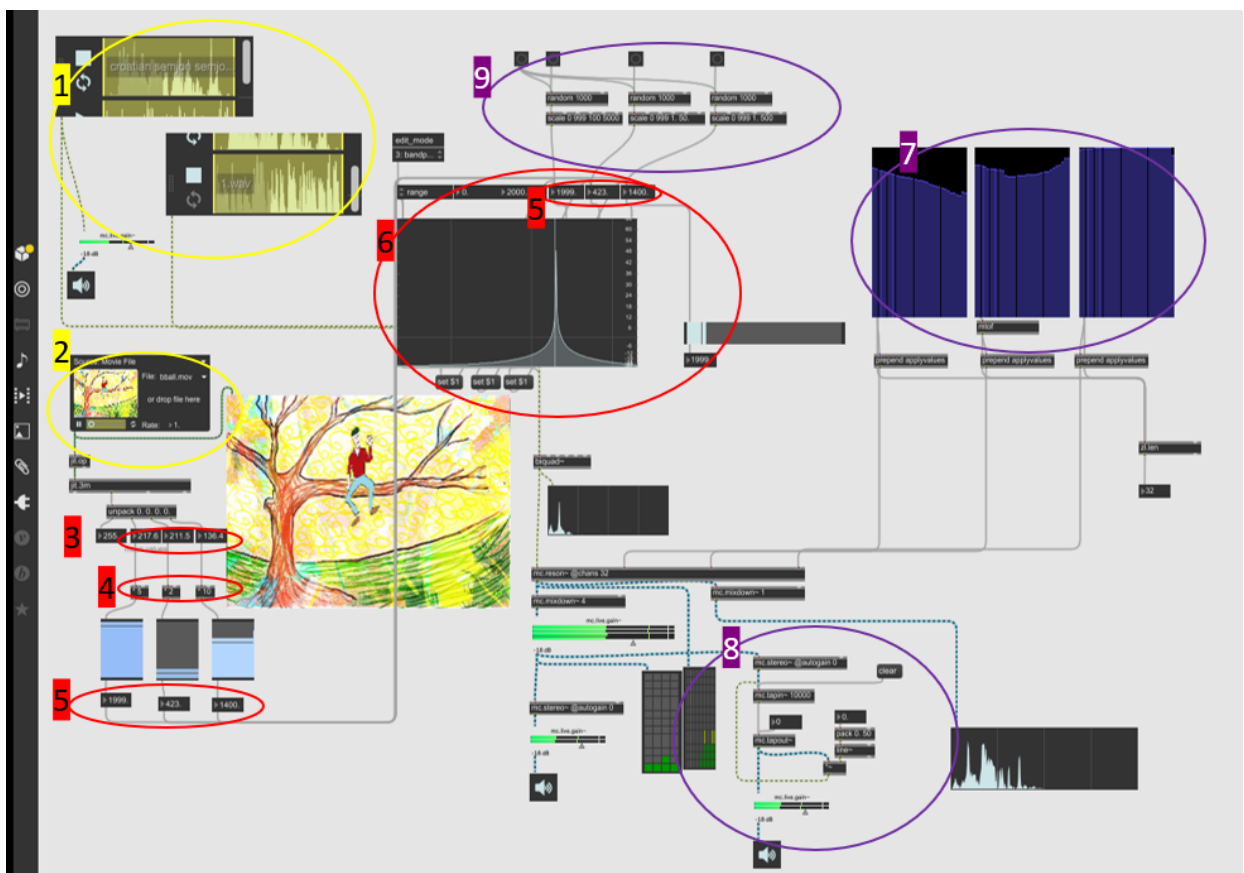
1
crostian sem po semjo...
1.wav
mc.live.gain~
-18 dB
2
Source: Movie File
File: bball.mov
or drop file here
Rate: 1.
jit.op
jit.3m
unpack 0. 0. 0. 0.
3
255
217.6
211.5
136.4
4
5
2
10
5
1999.
423.
1400.
9
random 1000
random 1000
random 1000
scale 0 999 100 5000
scale 0 999 1. 50.
scale 0 999 1. 500
edit_mode
3: bandp...
range
0.
2000.
5
1999.
423.
1400.
6
60
54
48
42
36
30
24
18
12
6
0
-6
set $1
set $1
set $1
1999
biquad~
7
mtof
prepend applyvalues
prepend applyvalues
prepend applyvalues
jit.iter
32
mc.reson~ @chans 32
mc.mixdown~ 4
mc.mixdown~ 1
mc.live.gain~
-18 dB
8
mc.stereo~ @autogain 0
clear
mc.tapin~ 10000
0
0.
pack 0. 50
line~
mc.tapout~
mc.stereo~ @autogain 0
mc.live.gain~
-18 dB
mc.live.gain~
-18 dB